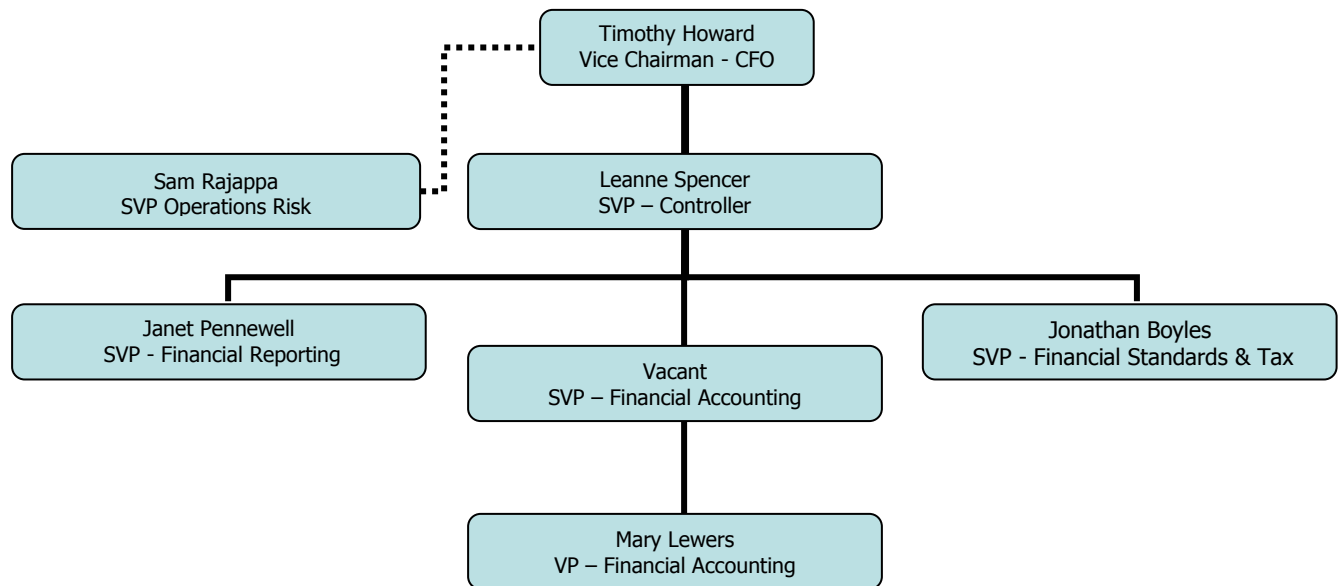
Timothy Howard
Vice Chairman - CFO

Sam Rajappa
SVP Operations Risk

Leanne Spencer
SVP – Controller

Janet Pennewell
SVP - Financial Reporting

Vacant
SVP – Financial Accounting

Jonathan Boyles
SVP - Financial Standards & Tax

Mary Lewers
VP – Financial Accounting